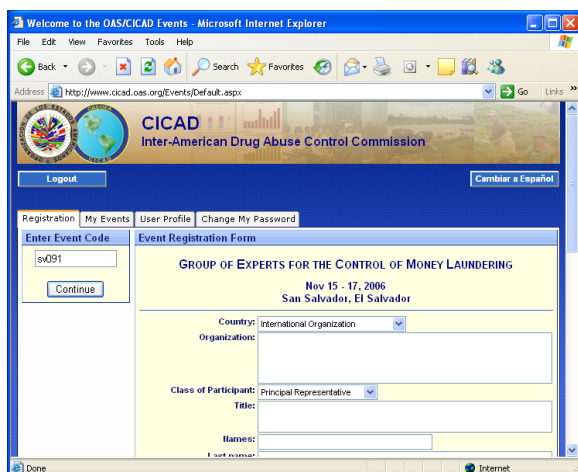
Welcome to the OAS/CICAD Events - Microsoft Internet Explorer

File Edit View Favorites Tools Help

Back Search Favorites

Address http://www.cicad.oas.org/Events/Default.aspx Go Links

CICAD
Inter-American Drug Abuse Control Commission

CICAD

Logout

Cambiar a Español

Registration | My Events | User Profile | Change My Password

Enter Event Code

sv091

Continue

Event Registration Form

GROUP OF EXPERTS FOR THE CONTROL OF MONEY LAUNDERING

Nov 15 - 17, 2006
San Salvador, El Salvador

Country: International Organization

Organization:

Class of Participant: Principal Representative

Title:

Names:

Last name:

Done

Internet